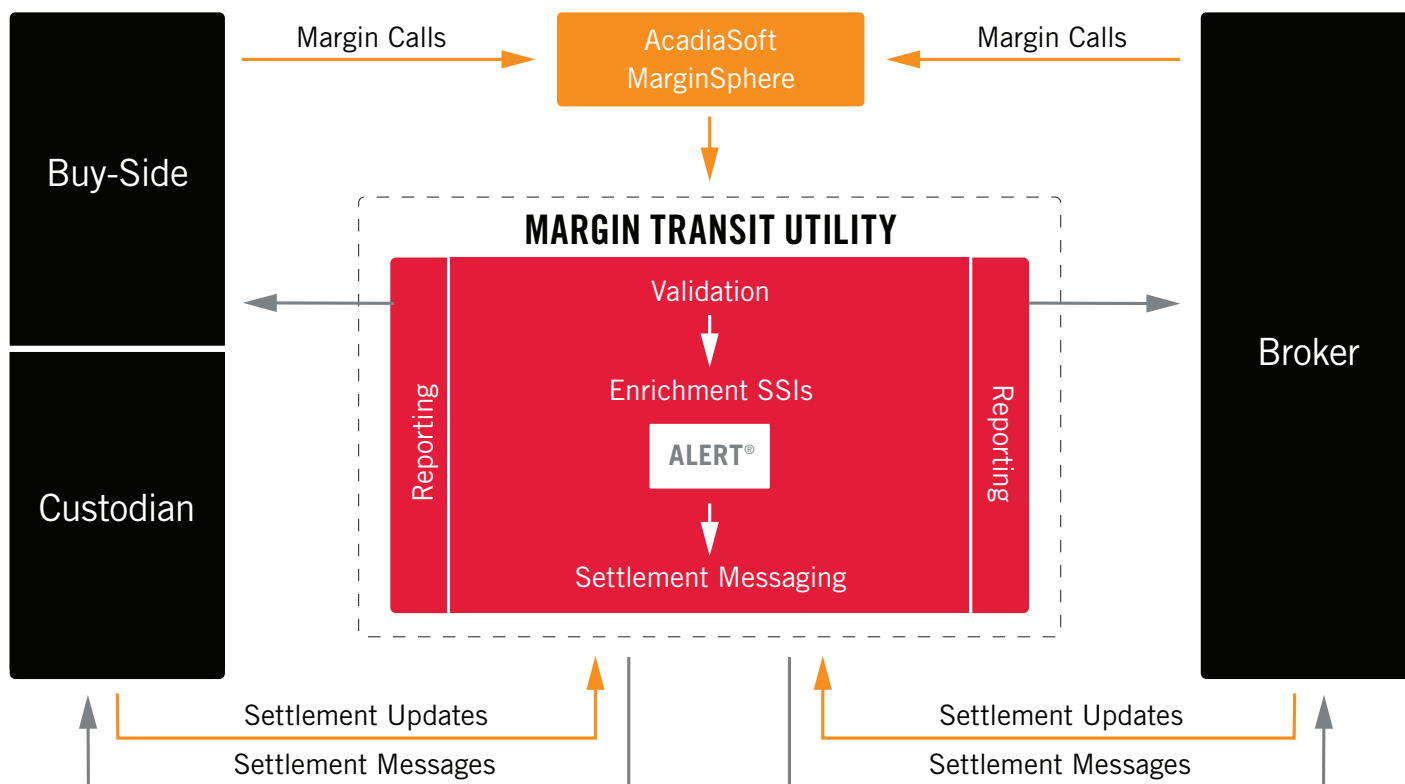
Margin Calls

AcadiaSoft MarginSphere

Margin Calls

Buy-Side

MARGIN TRANSIT UTILITY

Reporting

Validation

Enrichment SSIs

ALERT®

Settlement Messaging

Reporting

Broker

Custodian

Settlement Updates

Settlement Messages

Settlement Updates

Settlement Messages